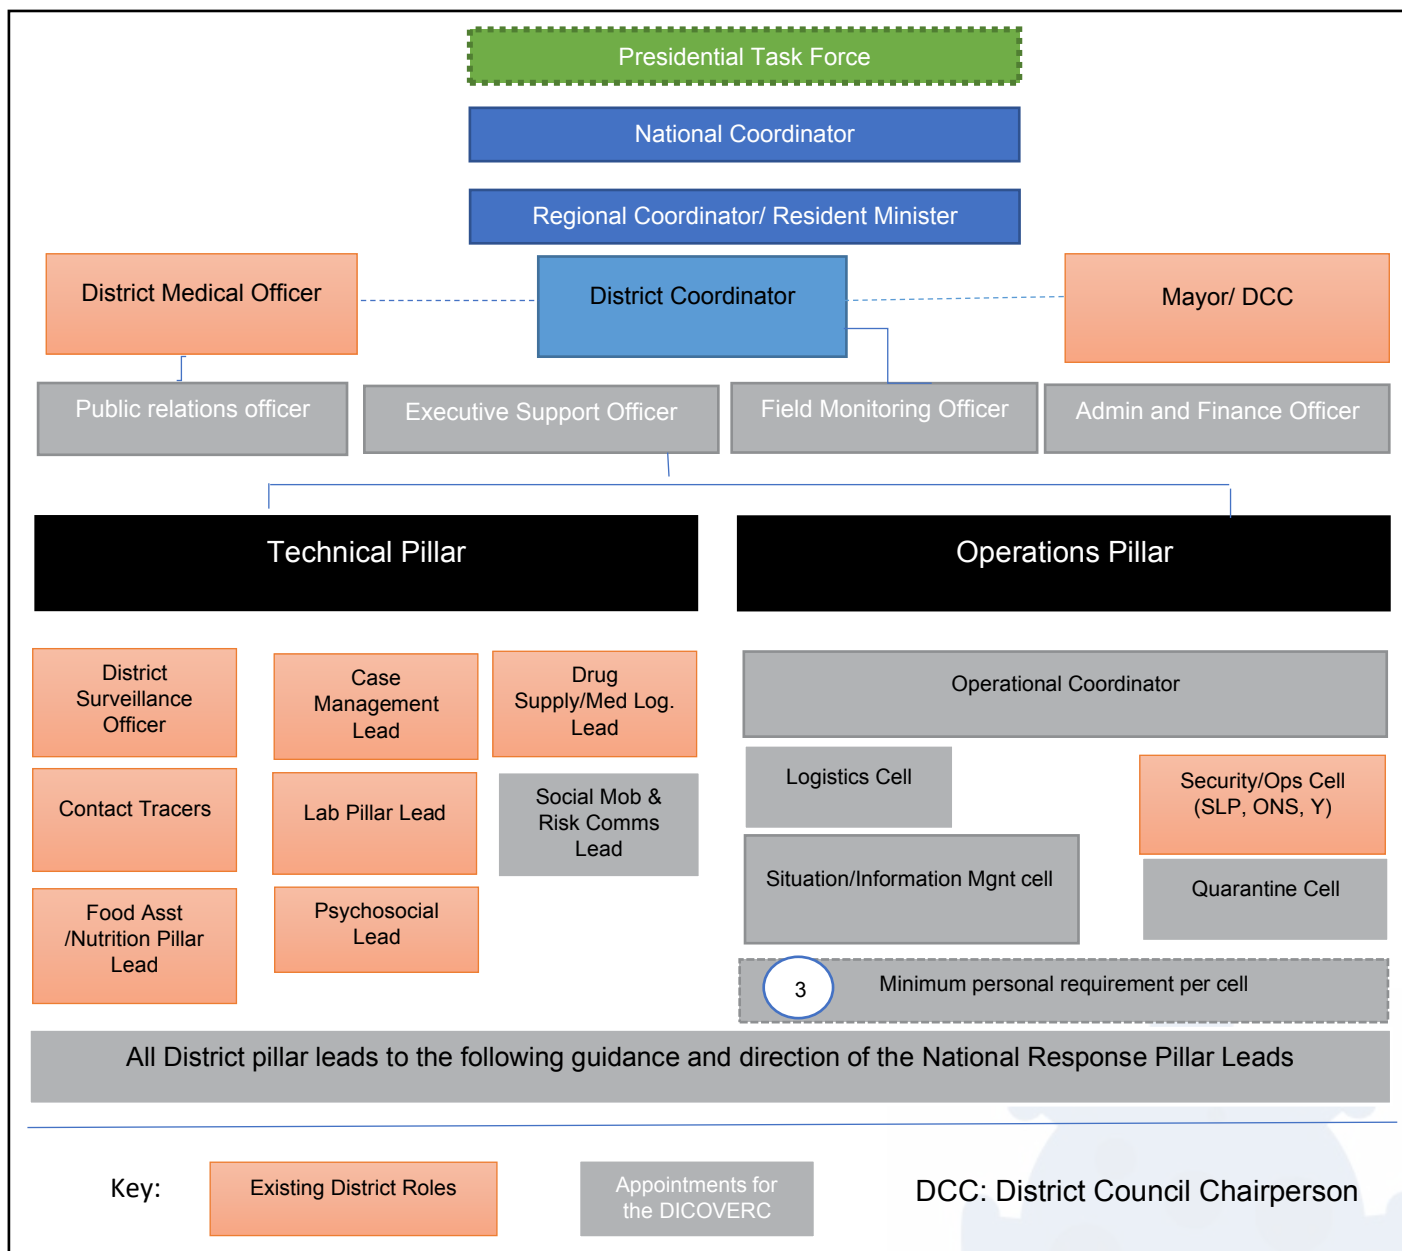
Presidential Task Force

National Coordinator

Regional Coordinator/ Resident Minister

District Medical Officer

District Coordinator

Mayor/ DCC

Public relations officer

Executive Support Officer

Field Monitoring Officer

Admin and Finance Officer

Technical Pillar

Operations Pillar

District Surveillance Officer

Case Management Lead

Drug Supply/Med Log. Lead

Contact Tracers

Lab Pillar Lead

Social Mob & Risk Comms Lead

Food Asst /Nutrition Pillar Lead

Psychosocial Lead

Operational Coordinator

Logistics Cell

Security/Ops Cell (SLP, ONS, Y)

Situation/Information Mgnt cell

Quarantine Cell

3

Minimum personal requirement per cell

All District pillar leads to the following guidance and direction of the National Response Pillar Leads

Key:

Existing District Roles

Appointments for the DICOVERC

DCC: District Council Chairperson